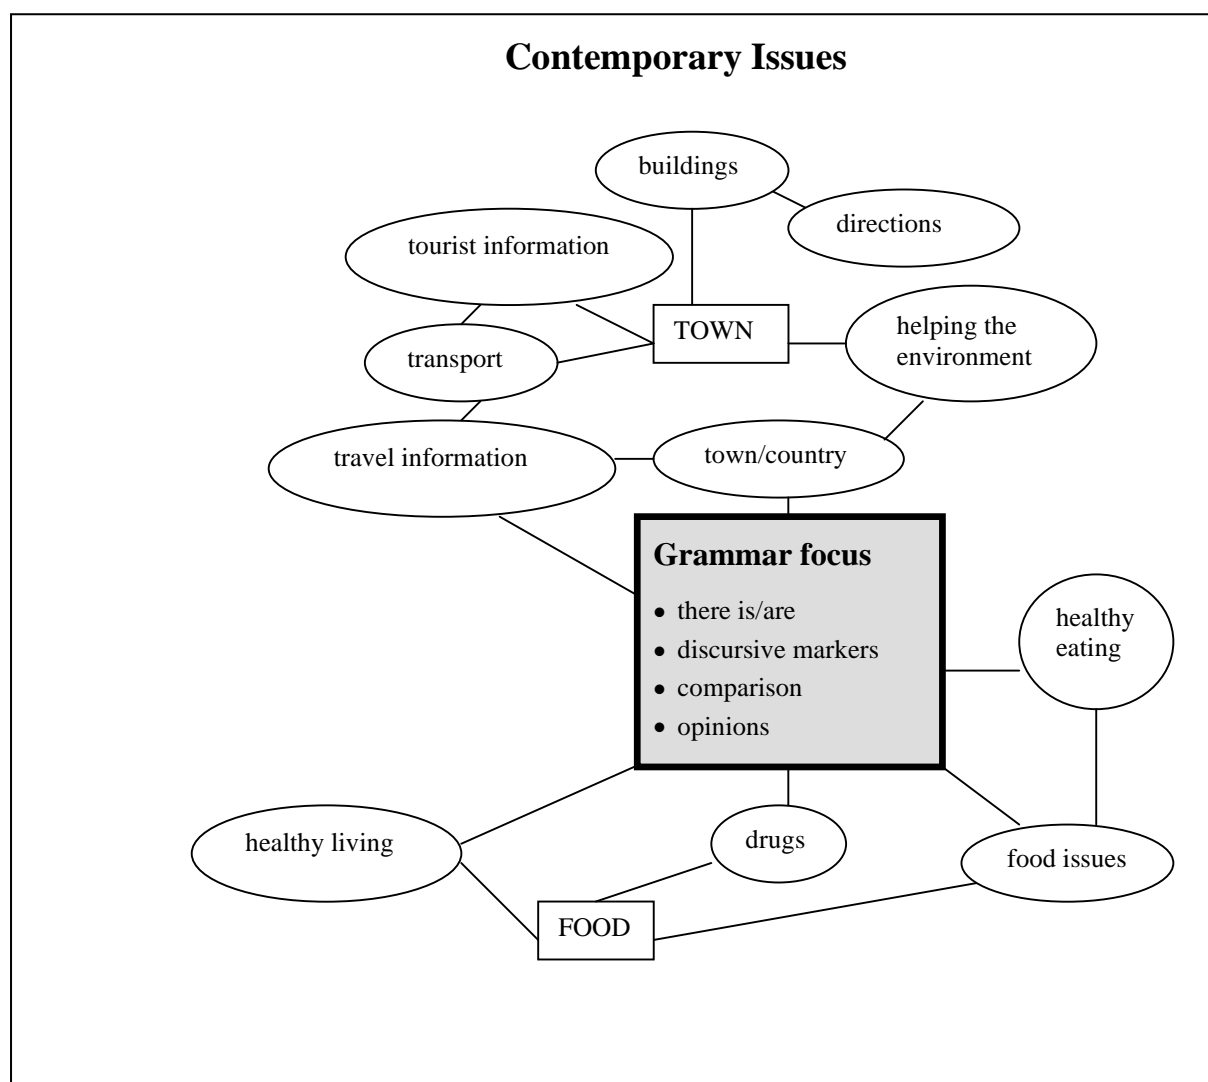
Contemporary Issues

buildings

directions

tourist information

TOWN

helping the environment

transport

travel information

town/country

Grammar focus
- there is/are
- discursive markers
- comparison
- opinions

healthy eating

healthy living

drugs

food issues

FOOD